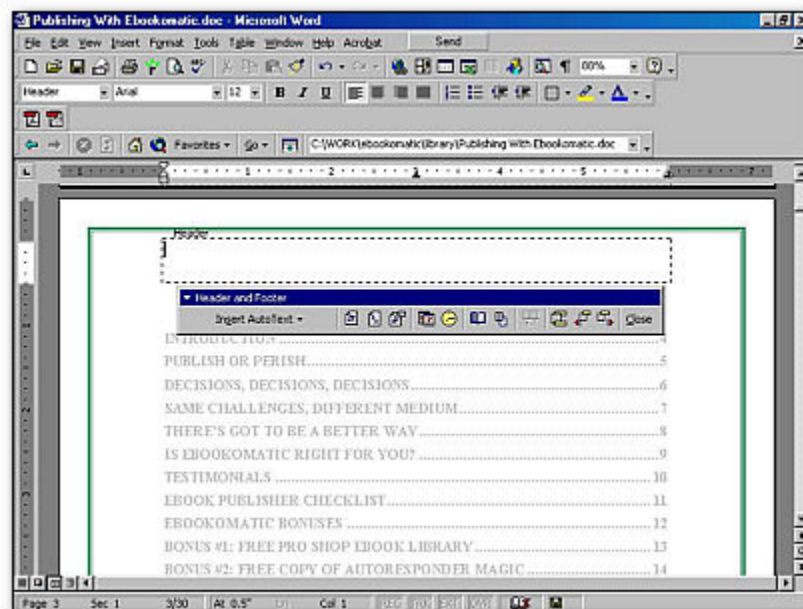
Publishing With Ebookomatic.doc - Microsoft Word

File Edit View Insert Format Tools Table Window Help Acrobat Send

00%

Header Arial 12 B I U

Favorites Go C:\WORK\ebookomatic\library\Publishing With Ebookomatic.doc

Header

Header and Footer

Insert AutoText Close

INTRODUCTION ....4
PUBLISH OR PERISH....5
DECISIONS, DECISIONS, DECISIONS....6
SAME CHALLENGES, DIFFERENT MEDIUM....7
THERE'S GOT TO BE A BETTER WAY....8
IS EBOOKOMATIC RIGHT FOR YOU?....9
TESTIMONIALS....10
EBOOK PUBLISHER CHECKLIST....11
EBOOKOMATIC BONUSES....12
BONUS #1: FREE PRO SHOP EBOOK LIBRARY....13
BONUS #2: FREE COPY OF AUTORESPONDER MAGIC....14

Page 3 Sec 1 3/30 At 0.5" Ln Col 1 REC TRK EXT OVR